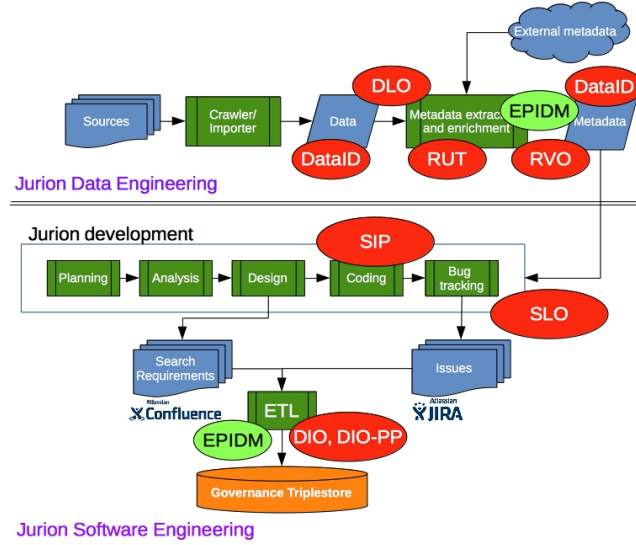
External metadata

DLO

DataID

Sources

Crawler/ Importer

Data

Metadata extrac and enrichment

EPIDM

Metadata

DataID

RUT

RVO

Jurion Data Engineering

Jurion development

SIP

Planning

Analysis

Design

Coding

Bug tracking

SLO

Search Requirements

Atlassian Confluence

ETL

Issues

Atlassian JIRA

EPIDM

DIO, DIO-PP

Governance Triplestore

Jurion Software Engineering